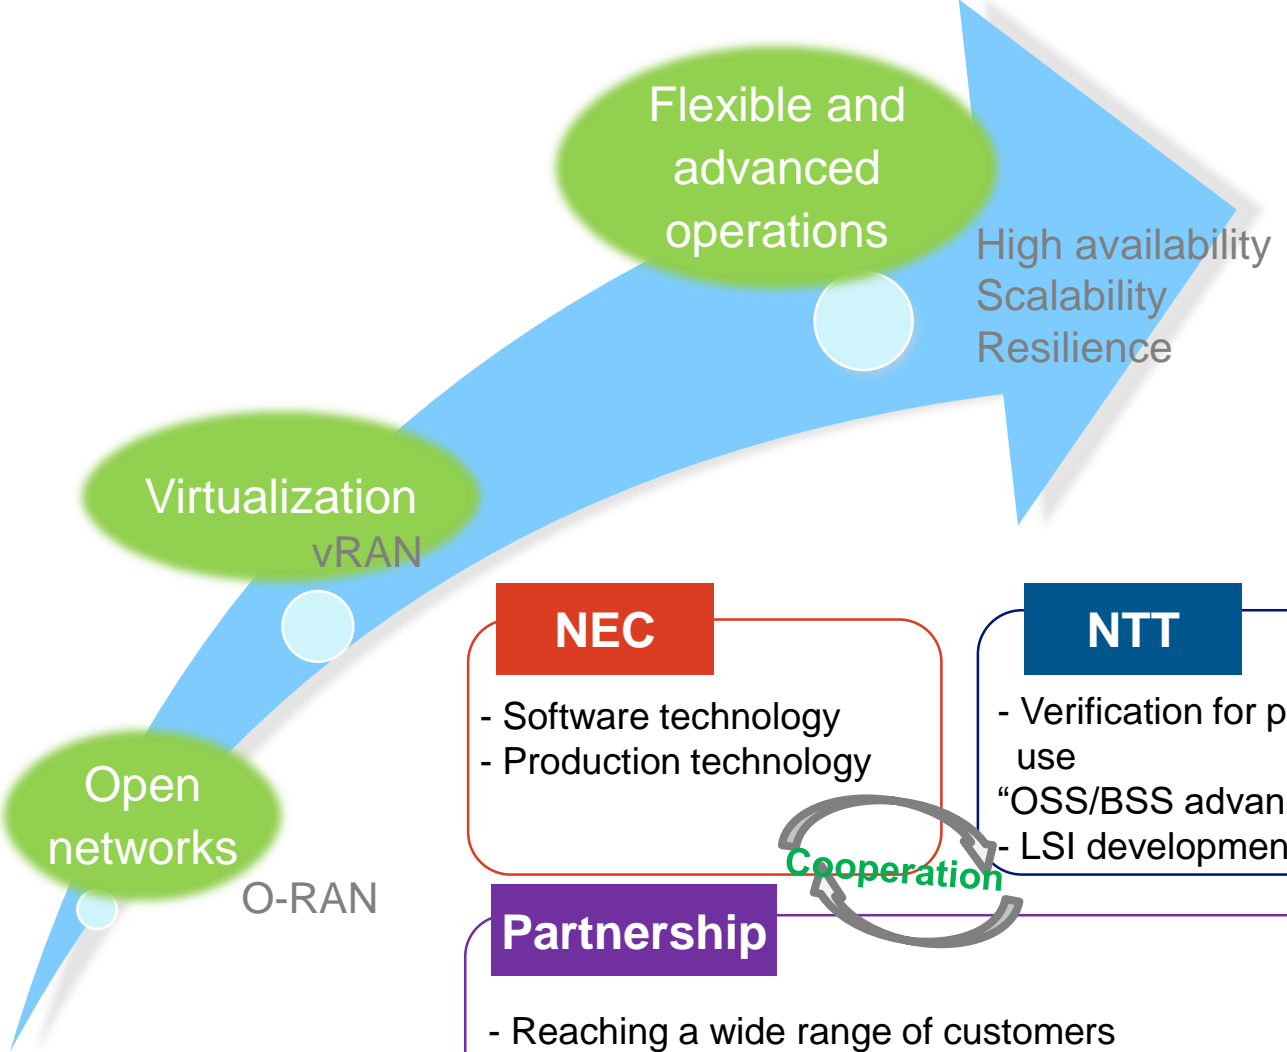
Flexible and advanced operations

High availability
Scalability
Resilience

Virtualization
vRAN

Open networks
O-RAN

NEC
- Software technology
- Production technology

NTT
- Verification for p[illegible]
use
“OSS/BSS advan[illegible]
- LSI developmen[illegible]

Cooperation

Partnership
- Reaching a wide range of customers